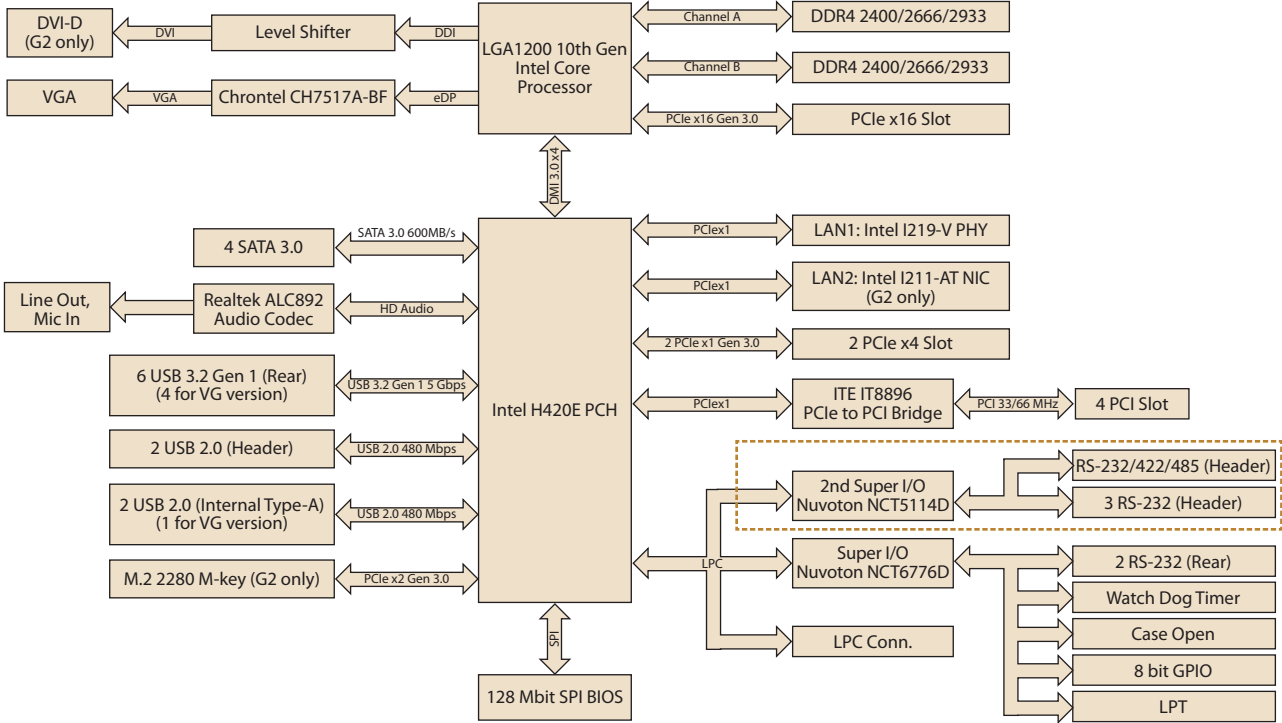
DVI-D
(G2 only)

DVI

Level Shifter

DDI

VGA

VGA

Chrontel CH7517A-BF

eDP

LGA1200 10th Gen
Intel Core
Processor

Channel A

DDR4 2400/2666/2933

Channel B

DDR4 2400/2666/2933

PCIe x16 Gen 3.0

PCIe x16 Slot

DMI 3.0 x4

4 SATA 3.0

SATA 3.0 600MB/s

Line Out,
Mic In

Realtek ALC892
Audio Codec

HD Audio

6 USB 3.2 Gen 1 (Rear)
(4 for VG version)

USB 3.2 Gen 1 5 Gbps

2 USB 2.0 (Header)

USB 2.0 480 Mbps

2 USB 2.0 (Internal Type-A)
(1 for VG version)

USB 2.0 480 Mbps

M.2 2280 M-key (G2 only)

PCIe x2 Gen 3.0

Intel H420E PCH

PCIex1

LAN1: Intel I219-V PHY

PCIex1

LAN2: Intel I211-AT NIC
(G2 only)

2 PCIe x1 Gen 3.0

2 PCIe x4 Slot

PCIex1

ITE IT8896
PCIe to PCI Bridge

PCI 33/66 MHz

4 PCI Slot

2nd Super I/O
Nuvoton NCT5114D

RS-232/422/485 (Header)

3 RS-232 (Header)

LPC

Super I/O
Nuvoton NCT6776D

2 RS-232 (Rear)

Watch Dog Timer

Case Open

8 bit GPIO

LPT

LPC Conn.

SPI

128 Mbit SPI BIOS